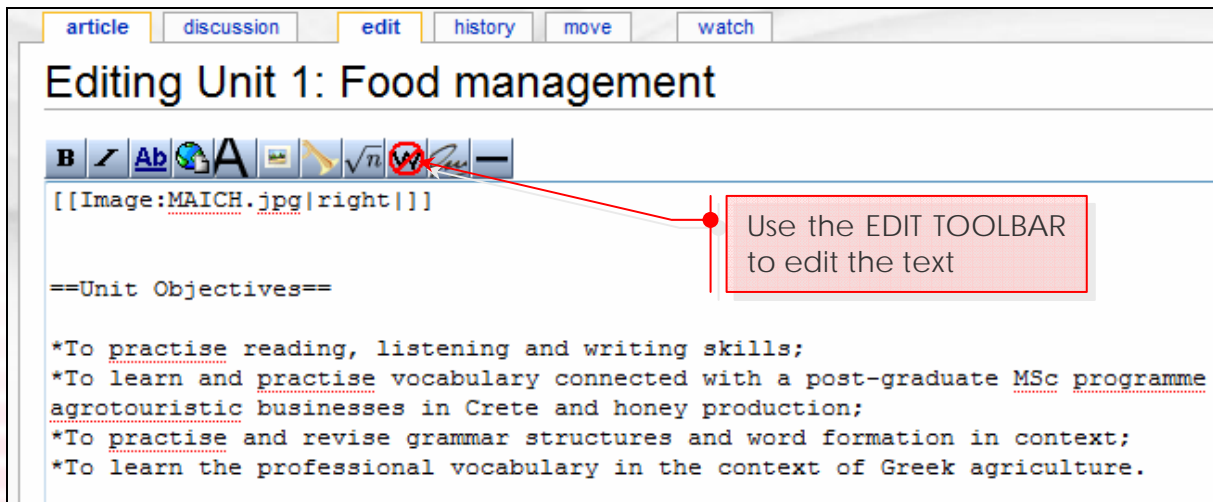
article discussion edit history move watch

Editing Unit 1: Food management

B I Ab A

[[Image:MAICH.jpg|right|]]

Use the EDIT TOOLBAR to edit the text

==Unit Objectives==

*To practise reading, listening and writing skills;
*To learn and practise vocabulary connected with a post-graduate MSc programme
agrotouristic businesses in Crete and honey production;
*To practise and revise grammar structures and word formation in context;
*To learn the professional vocabulary in the context of Greek agriculture.